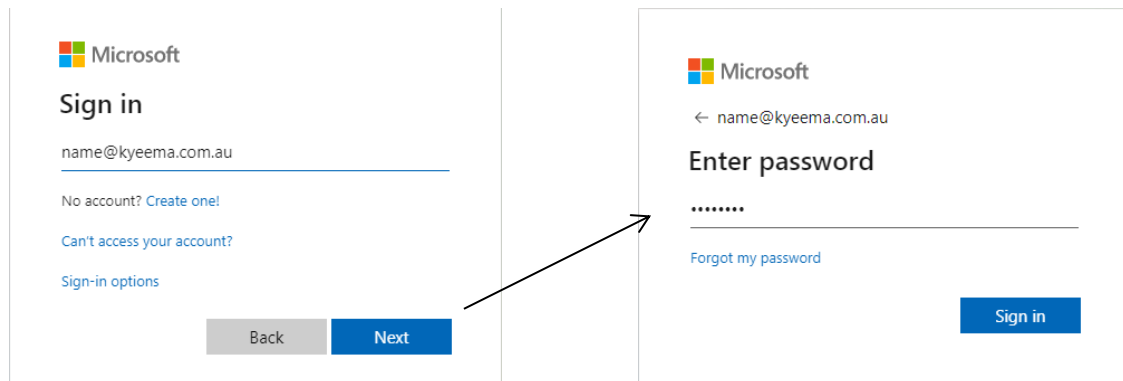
Microsoft

Sign in

name@kyeema.com.au

No account? Create one!

Can't access your account?

Sign-in options

Back Next

Microsoft

← name@kyeema.com.au

Enter password

••••••••

Forgot my password

Sign in